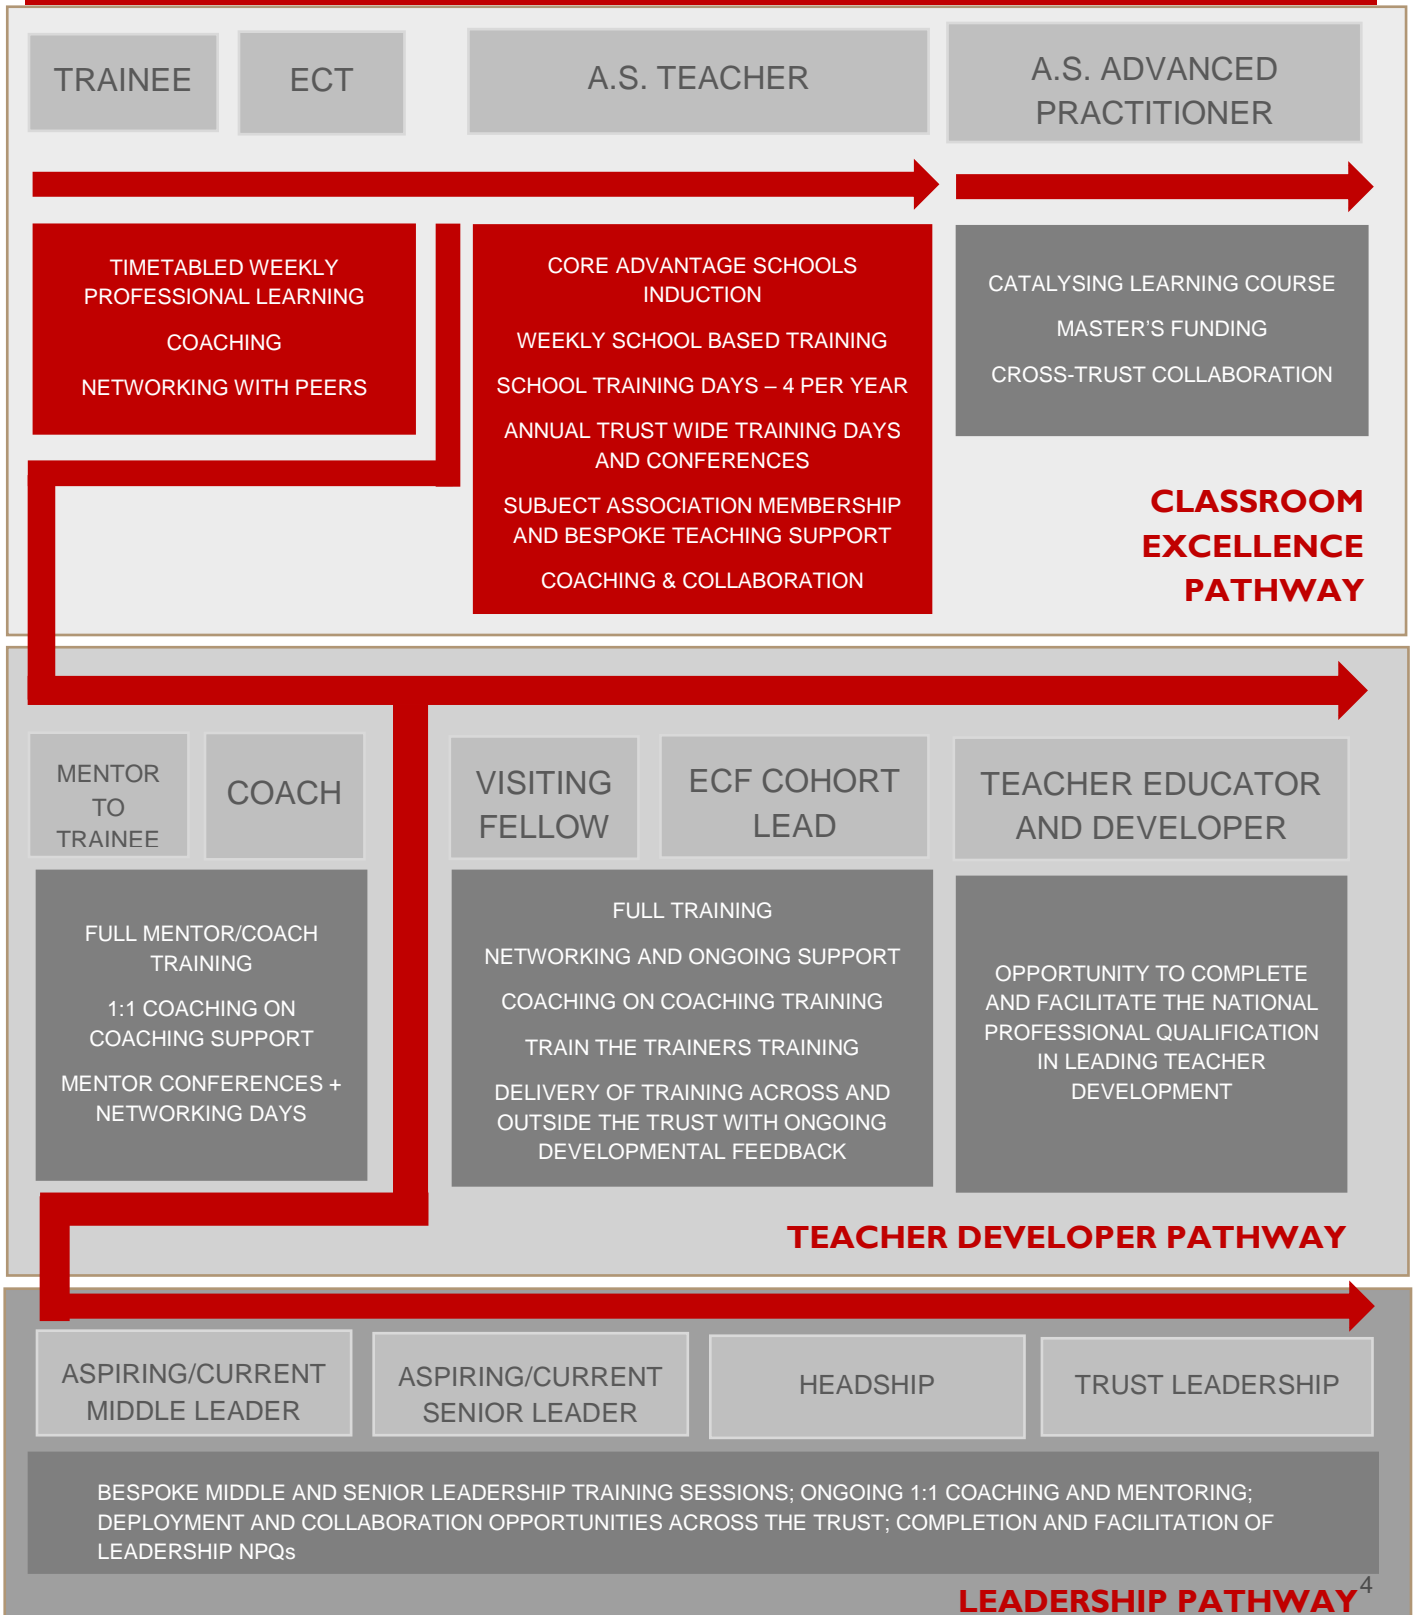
TRAINEE

ECT

A.S. TEACHER

A.S. ADVANCED PRACTITIONER

TIMETABLED WEEKLY PROFESSIONAL LEARNING

COACHING

NETWORKING WITH PEERS

CORE ADVANTAGE SCHOOLS INDUCTION

WEEKLY SCHOOL BASED TRAINING

SCHOOL TRAINING DAYS – 4 PER YEAR

ANNUAL TRUST WIDE TRAINING DAYS AND CONFERENCES

SUBJECT ASSOCIATION MEMBERSHIP AND BESPOKE TEACHING SUPPORT

COACHING & COLLABORATION

CATALYSING LEARNING COURSE

MASTER'S FUNDING

CROSS-TRUST COLLABORATION

CLASSROOM EXCELLENCE PATHWAY

MENTOR TO TRAINEE

COACH

VISITING FELLOW

ECF COHORT LEAD

TEACHER EDUCATOR AND DEVELOPER

FULL MENTOR/COACH TRAINING

1:1 COACHING ON COACHING SUPPORT

MENTOR CONFERENCES + NETWORKING DAYS

FULL TRAINING

NETWORKING AND ONGOING SUPPORT

COACHING ON COACHING TRAINING

TRAIN THE TRAINERS TRAINING

DELIVERY OF TRAINING ACROSS AND OUTSIDE THE TRUST WITH ONGOING DEVELOPMENTAL FEEDBACK

OPPORTUNITY TO COMPLETE AND FACILITATE THE NATIONAL PROFESSIONAL QUALIFICATION IN LEADING TEACHER DEVELOPMENT

TEACHER DEVELOPER PATHWAY

ASPIRING/CURRENT MIDDLE LEADER

ASPIRING/CURRENT SENIOR LEADER

HEADSHIP

TRUST LEADERSHIP

BESPOKE MIDDLE AND SENIOR LEADERSHIP TRAINING SESSIONS; ONGOING 1:1 COACHING AND MENTORING; DEPLOYMENT AND COLLABORATION OPPORTUNITIES ACROSS THE TRUST; COMPLETION AND FACILITATION OF LEADERSHIP NPQs

LEADERSHIP PATHWAY

4